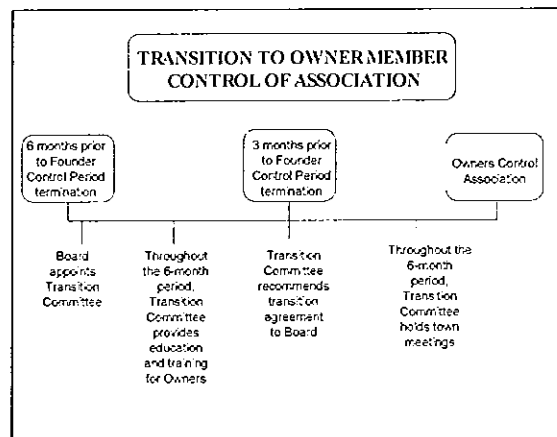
TRANSITION TO OWNER MEMBER CONTROL OF ASSOCIATION

6 months prior to Founder Control Period termination

3 months prior to Founder Control Period termination

Owners Control Association

Board appoints Transition Committee

Throughout the 6-month period, Transition Committee provides education and training for Owners

Transition Committee recommends transition agreement to Board

Throughout the 6-month period, Transition Committee holds town meetings